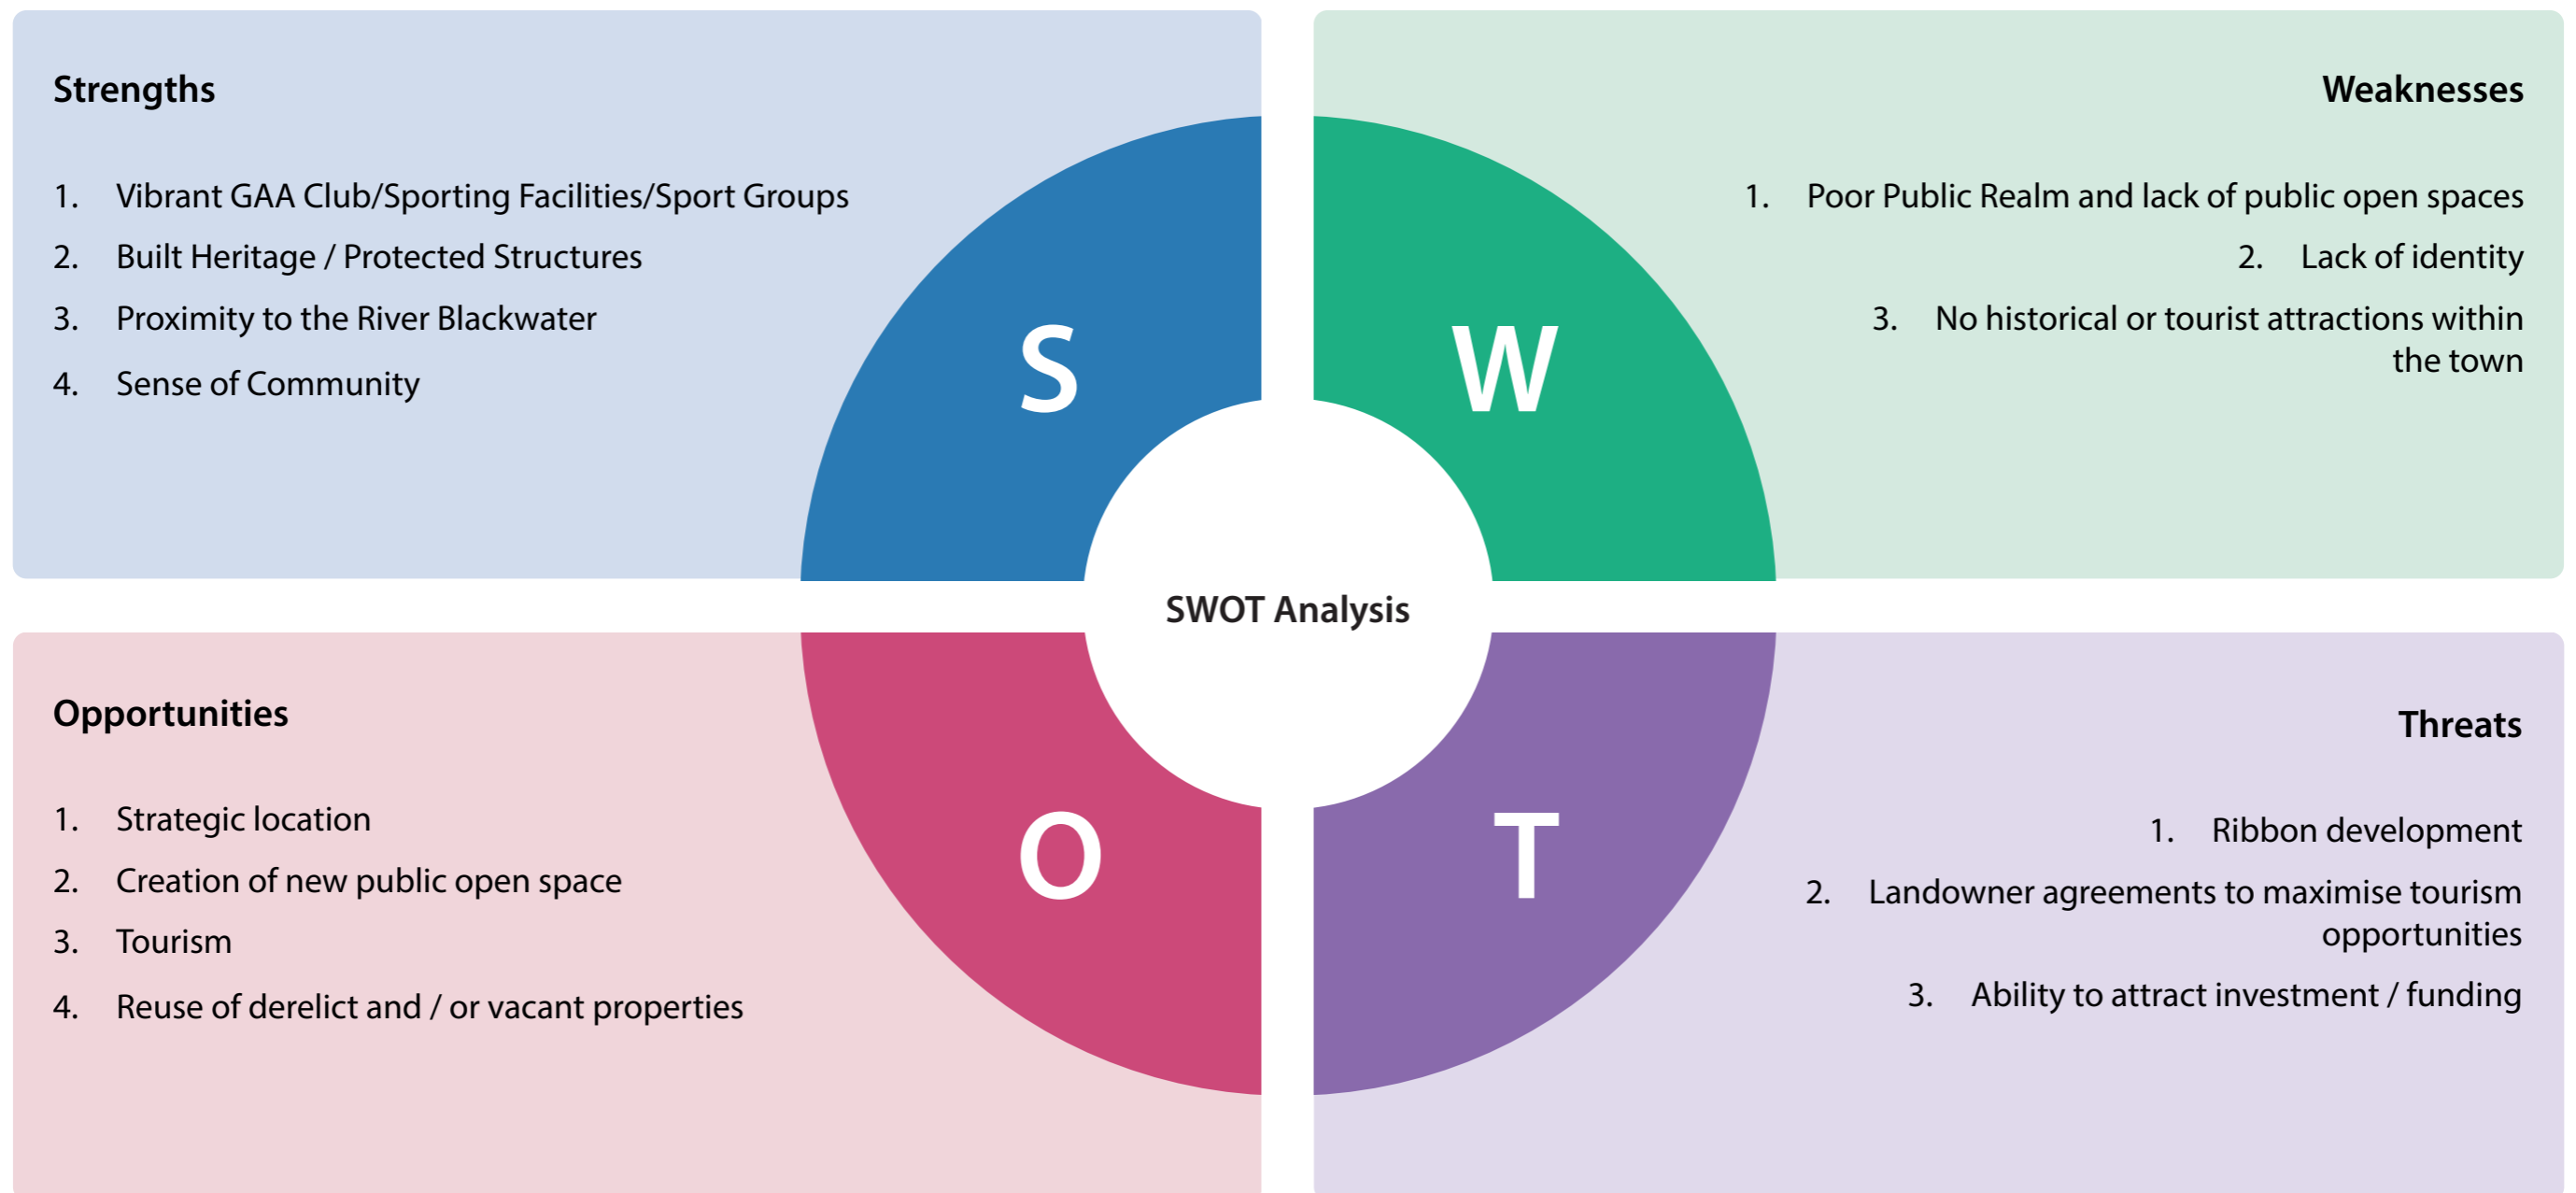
Strengths

1. Vibrant GAA Club/Sporting Facilities/Sport Groups
2. Built Heritage / Protected Structures
3. Proximity to the River Blackwater
4. Sense of Community

S

Weaknesses

1. Poor Public Realm and lack of public open spaces
2. Lack of identity
3. No historical or tourist attractions within the town

W

SWOT Analysis

Opportunities

1. Strategic location
2. Creation of new public open space
3. Tourism
4. Reuse of derelict and / or vacant properties

O

T

Threats

1. Ribbon development
2. Landowner agreements to maximise tourism opportunities
3. Ability to attract investment / funding